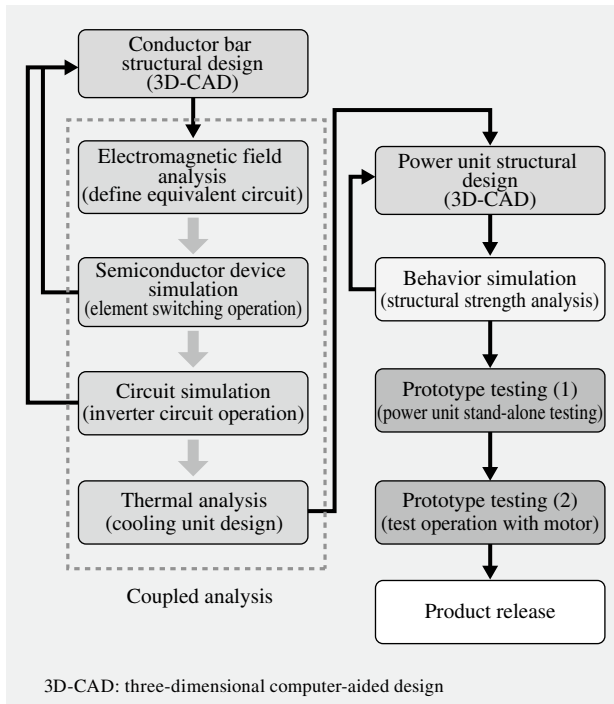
Conductor bar structural design (3D-CAD)

Electromagnetic field analysis (define equivalent circuit)

Semiconductor device simulation (element switching operation)

Circuit simulation (inverter circuit operation)

Thermal analysis (cooling unit design)

Coupled analysis

Power unit structural design (3D-CAD)

Behavior simulation (structural strength analysis)

Prototype testing (1) (power unit stand-alone testing)

Prototype testing (2) (test operation with motor)

Product release

3D-CAD: three-dimensional computer-aided design